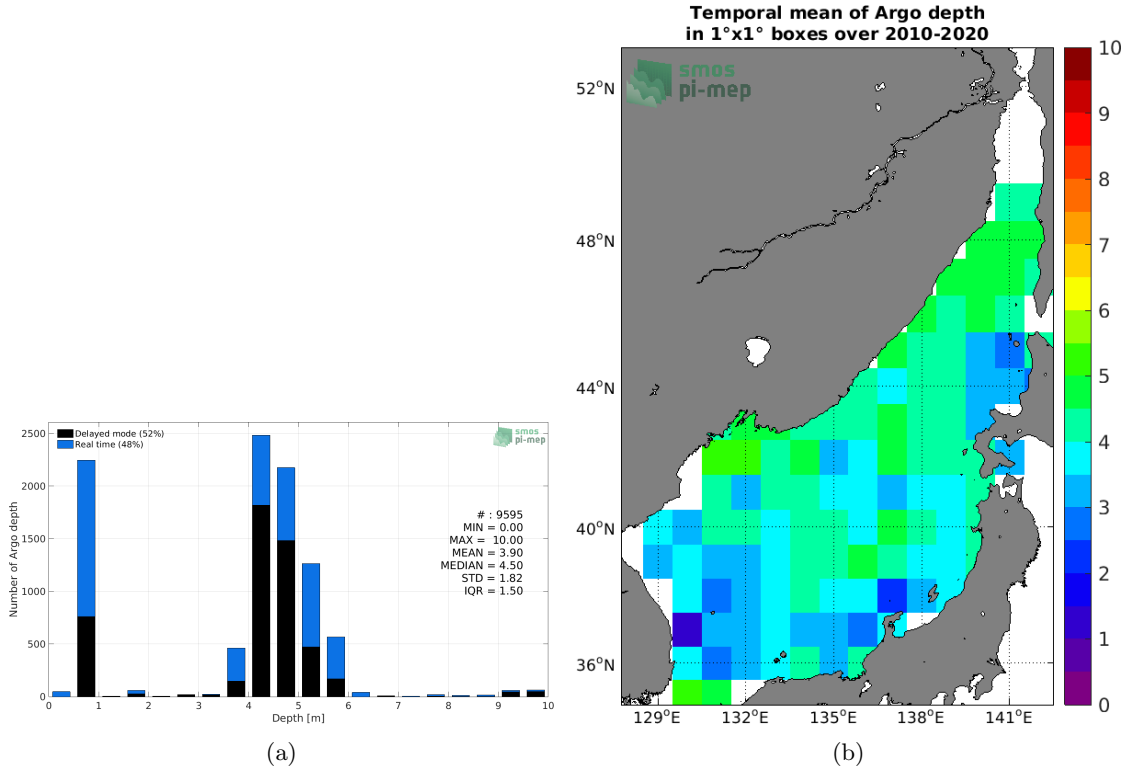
Delayed mode (52%)
Real time (48%)

smos pi-mep

Number of Argo depth

2500
2000
1500
1000
500
0

# : 9595
MIN = 0.00
MAX = 10.00
MEAN = 3.90
MEDIAN = 4.50
STD = 1.82
IQR = 1.50

0 1 2 3 4 5 6 7 8 9 10
Depth [m]

(a)

Temporal mean of Argo depth
in 1°x1° boxes over 2010-2020

smos pi-mep

52°N
48°N
44°N
40°N
36°N

129°E 132°E 135°E 138°E 141°E

10
9
8
7
6
5
4
3
2
1
0

(b)